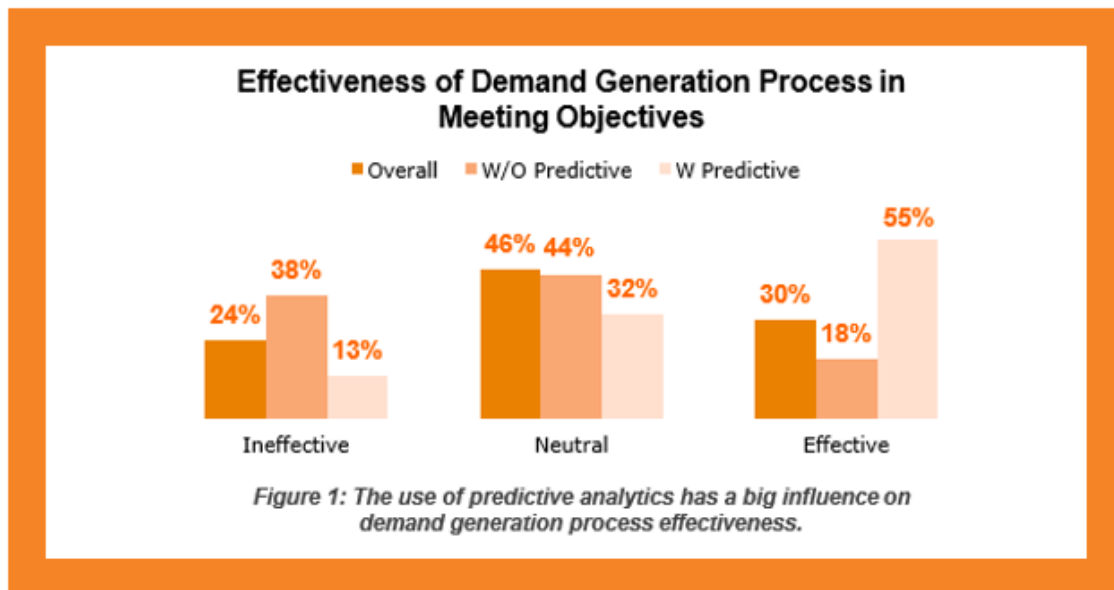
Effectiveness of Demand Generation Process in Meeting Objectives

Overall W/O Predictive W Predictive

24%
38%
13%
46%
44%
32%
30%
18%
55%

Ineffective Neutral Effective

Figure 1: The use of predictive analytics has a big influence on demand generation process effectiveness.